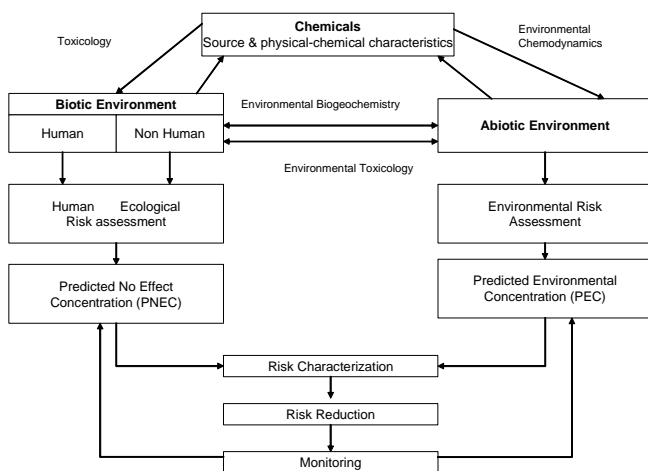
Chemicals
Source & physical-chemical characteristics

Toxicology

Environmental Chemodynamics

Biotic Environment

Human

Non Human

Environmental Biogeochemistry

Abiotic Environment

Environmental Toxicology

Human Ecological Risk assessment

Environmental Risk Assessment

Predicted No Effect Concentration (PNEC)

Predicted Environmental Concentration (PEC)

Risk Characterization

Risk Reduction

Monitoring